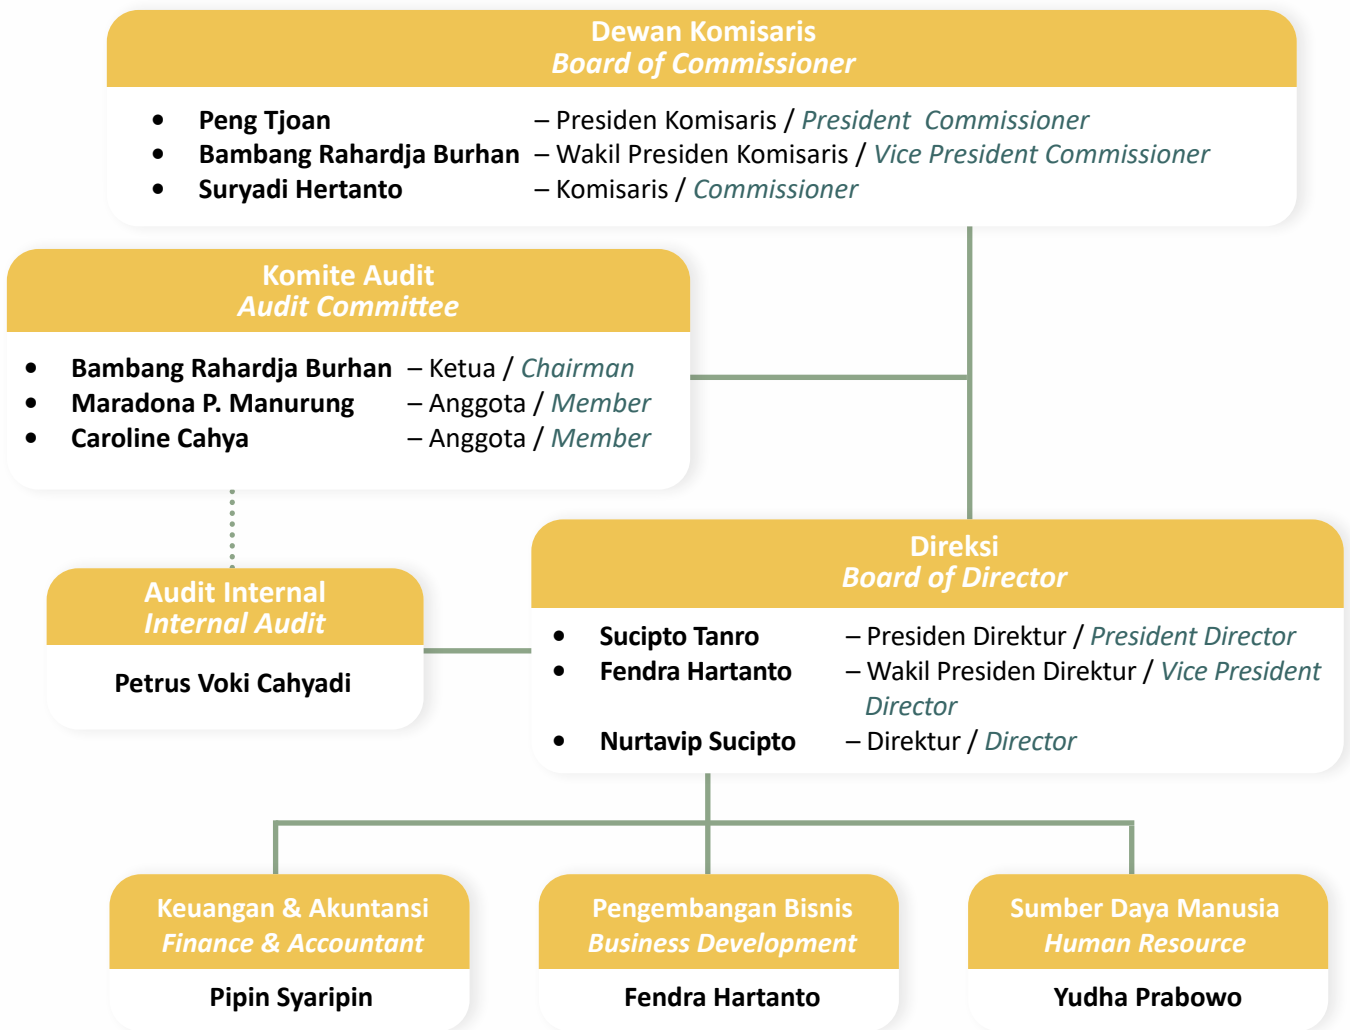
Dewan Komisaris
Board of Commissioner

- Peng Tjoan – Presiden Komisaris / President Commissioner
- Bambang Rahardja Burhan – Wakil Presiden Komisaris / Vice President Commissioner
- Suryadi Hertanto – Komisaris / Commissioner

Komite Audit
Audit Committee

- Bambang Rahardja Burhan – Ketua / Chairman
- Maradona P. Manurung – Anggota / Member
- Caroline Cahya – Anggota / Member

Audit Internal
Internal Audit

Petrus Voki Cahyadi

Direksi
Board of Director

- Sucipto Tanro – Presiden Direktur / President Director
- Fendra Hartanto – Wakil Presiden Direktur / Vice President Director
- Nurtavip Sucipto – Direktur / Director

Keuangan & Akuntansi
Finance & Accountant

Pipin Syaripin

Pengembangan Bisnis
Business Development

Fendra Hartanto

Sumber Daya Manusia
Human Resource

Yudha Prabowo